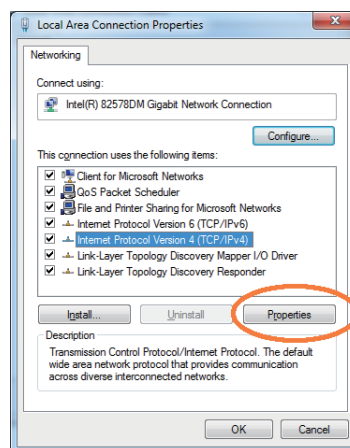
Local Area Connection Properties

Networking

Connect using:

Intel(R) 82578DM Gigabit Network Connection

Configure...

This connection uses the following items:

Client for Microsoft Networks
QoS Packet Scheduler
File and Printer Sharing for Microsoft Networks
Internet Protocol Version 6 (TCP/IPv6)
Internet Protocol Version 4 (TCP/IPv4)
Link-Layer Topology Discovery Mapper I/O Driver
Link-Layer Topology Discovery Responder

Install...
Uninstall
Properties

Description
Transmission Control Protocol/Internet Protocol. The default wide area network protocol that provides communication across diverse interconnected networks.

OK
Cancel